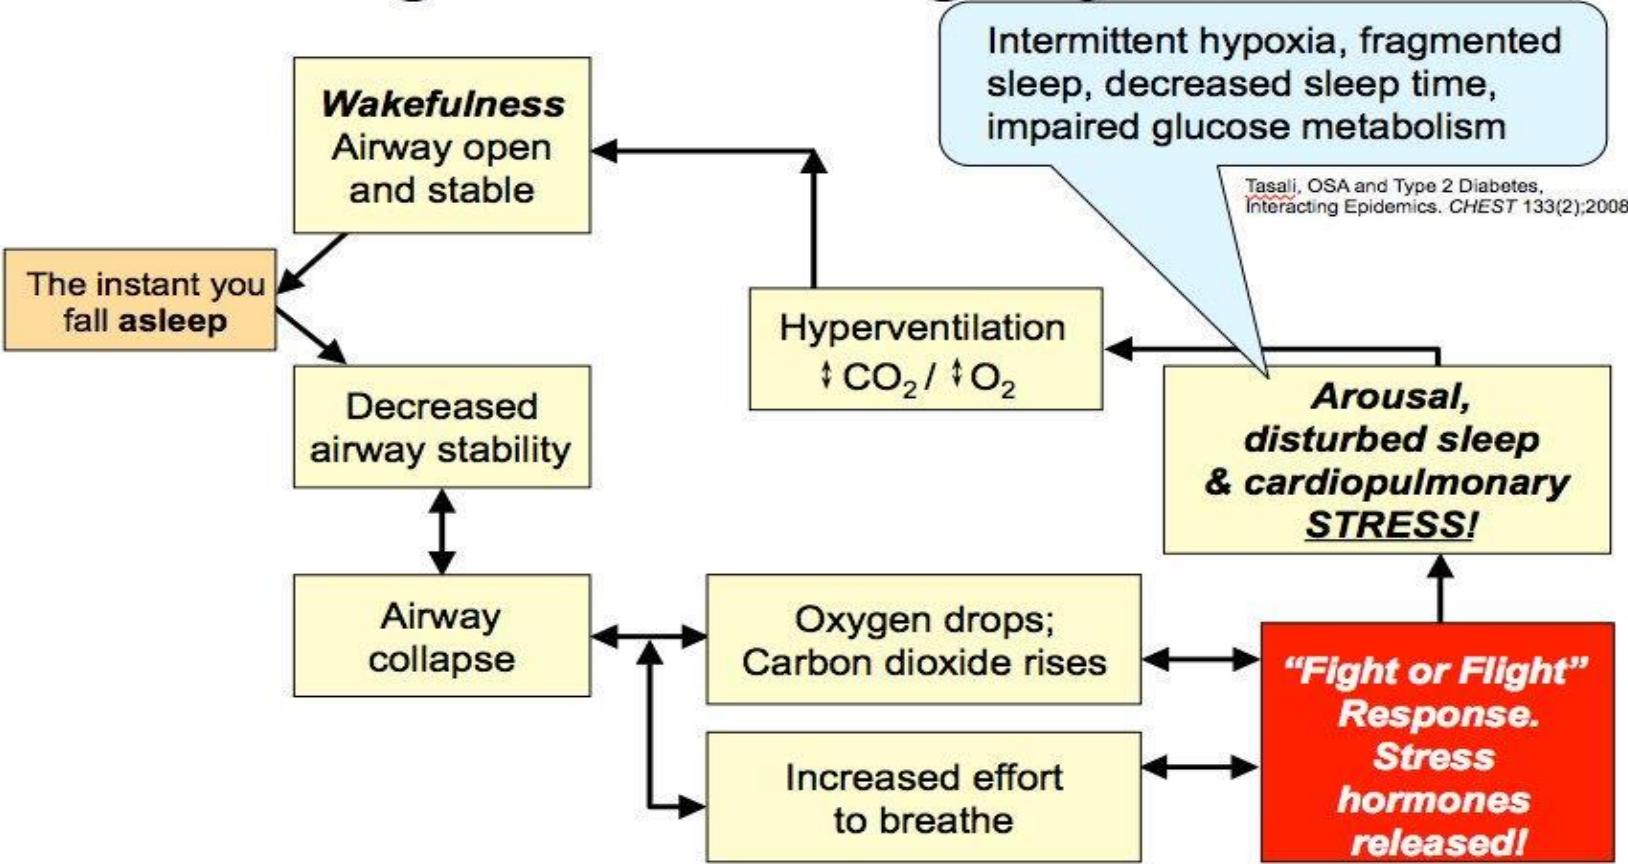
Wakefulness
Airway open and stable

Intermittent hypoxia, fragmented sleep, decreased sleep time, impaired glucose metabolism

Tasali, OSA and Type 2 Diabetes, Interacting Epidemics. CHEST 133(2);2008

The instant you fall asleep

Hyperventilation
↕ $CO_2$ / ↕ $O_2$

Decreased airway stability

Arousal, disturbed sleep & cardiopulmonary STRESS!

Airway collapse

Oxygen drops; Carbon dioxide rises

"Fight or Flight" Response. Stress hormones released!

Increased effort to breathe